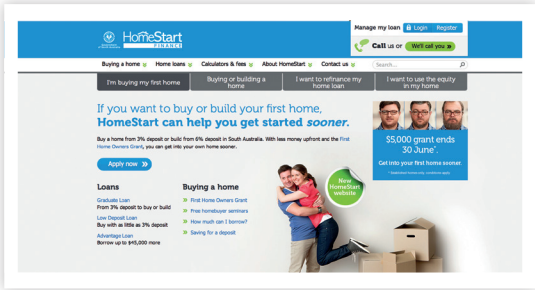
HomeStart FINANCE

Manage my loan Login Register

Call us or We'll call you

Buying a home Home loans Calculators & fees About HomeStart Contact us Search...

I'm buying my first home

Buying or building a home

I want to refinance my home loan

I want to use the equity in my home

If you want to buy or build your first home, HomeStart can help you get started sooner.

Buy a home from 3% deposit or build from 6% deposit in South Australia. With less money upfront and the First Home Owners Grant, you can get into your own home sooner.

Apply now

$5,000 grant ends 30 June*.

Get into your first home sooner.

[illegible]

Loans

Graduate Loan
From 3% deposit to buy or build

Low Deposit Loan
Buy with as little as 3% deposit

Advantage Loan
Borrow up to $45,000 more

Buying a home

First Home Owners Grant

Free homebuyer seminars

How much can I borrow?

Saving for a deposit

New HomeStart website